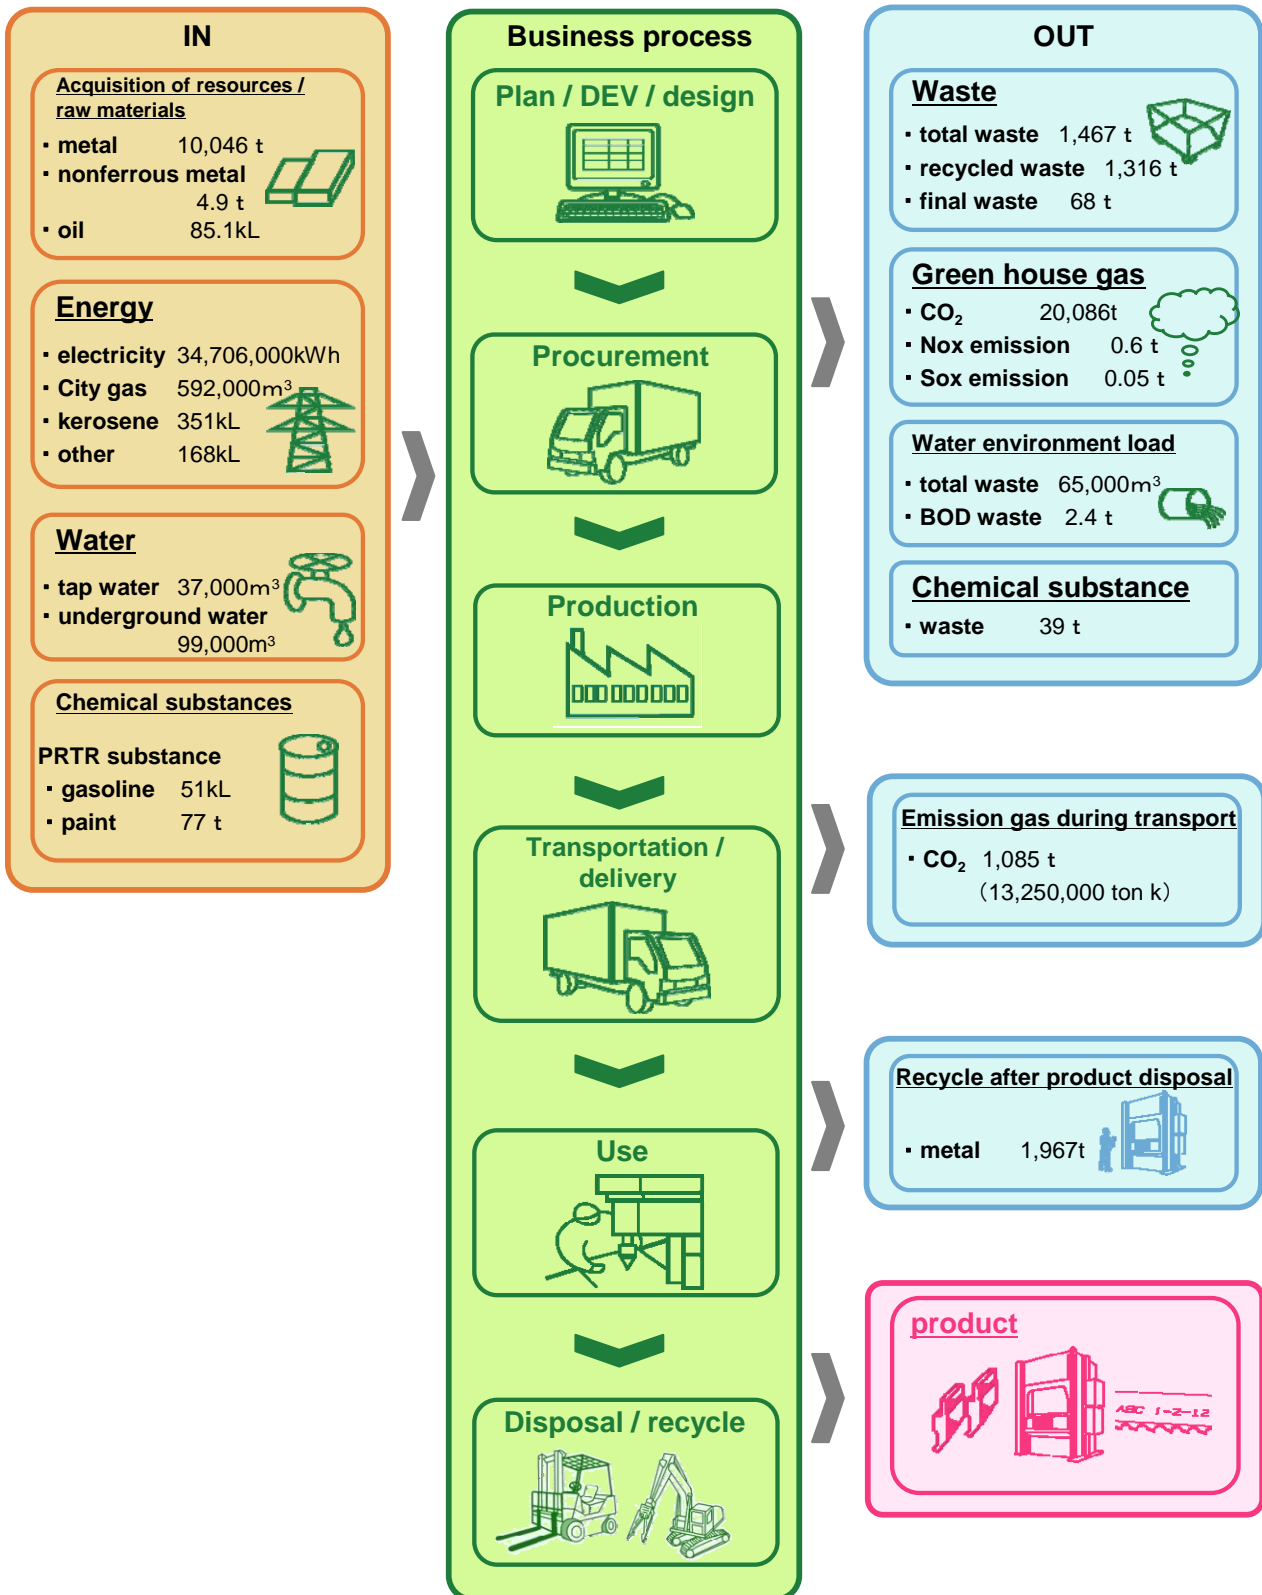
IN

Acquisition of resources / raw materials
・metal 10,046 t
・nonferrous metal 4.9 t
・oil 85.1kL

Energy
・electricity 34,706,000kWh
・City gas 592,000m$^3$
・kerosene 351kL
・other 168kL

Water
・tap water 37,000m$^3$
・underground water 99,000m$^3$

Chemical substances
PRTR substance
・gasoline 51kL
・paint 77 t

Business process

Plan / DEV / design

Procurement

Production

Transportation / delivery

Use

Disposal / recycle

OUT

Waste
・total waste 1,467 t
・recycled waste 1,316 t
・final waste 68 t

Green house gas
・$CO_2$ 20,086t
・Nox emission 0.6 t
・Sox emission 0.05 t

Water environment load
・total waste 65,000m$^3$
・BOD waste 2.4 t

Chemical substance
・waste 39 t

Emission gas during transport
・$CO_2$ 1,085 t
(13,250,000 ton k)

Recycle after product disposal
・metal 1,967t

product
ABC 1-2-12